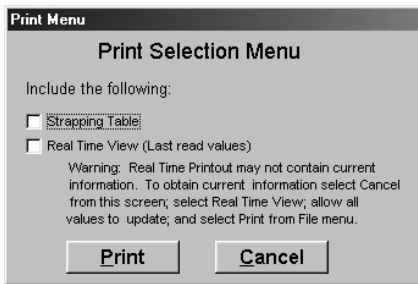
Print Menu

Print Selection Menu

Include the following:

Strapping Table

Real Time View (Last read values)

Warning: Real Time Printout may not contain current information. To obtain current information select Cancel from this screen; select Real Time View; allow all values to update; and select Print from File menu.

Print

Cancel